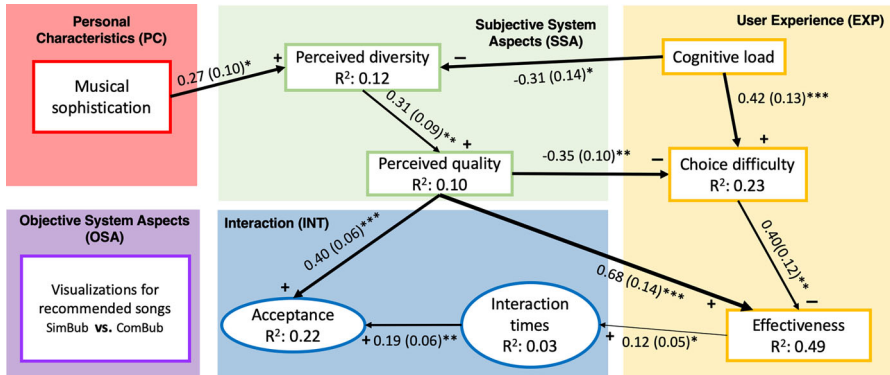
Personal Characteristics (PC)

Musical sophistication

0.27 (0.10)*

+

Subjective System Aspects (SSA)

Perceived diversity
R²: 0.12

−

-0.31 (0.14)*

User Experience (EXP)

Cognitive load

0.42 (0.13)***

+

0.31 (0.09)**

+

Perceived quality
R²: 0.10

-0.35 (0.10)**

−

Choice difficulty
R²: 0.23

Objective System Aspects (OSA)

Visualizations for recommended songs
SimBub vs. ComBub

Interaction (INT)

0.40 (0.06)***

+

0.68 (0.14)***

+

0.40(0.12)**

−

Acceptance
R²: 0.22

+ 0.19 (0.06)**

Interaction times
R²: 0.03

+ 0.12 (0.05)*

Effectiveness
R²: 0.49